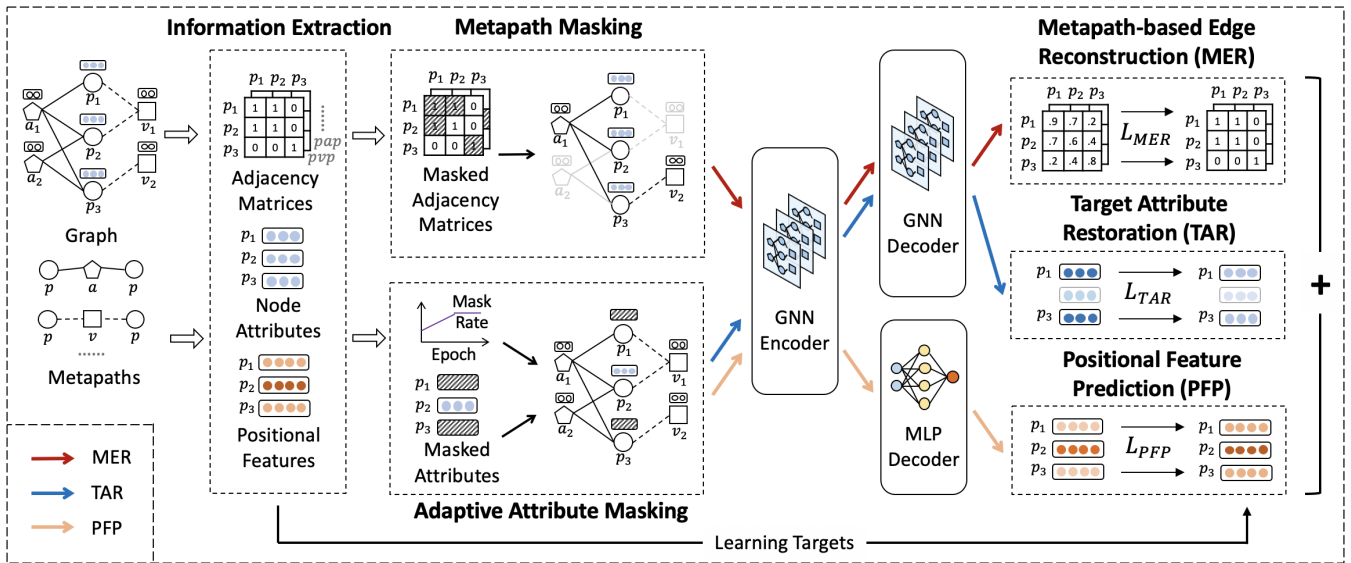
Information Extraction

Metapath Masking

Metapath-based Edge Reconstruction (MER)

$a_1$ $p_1$ $v_1$ $p_2$ $a_2$ $v_2$ $p_3$

Graph

$p$ $a$ $p$

$p$ $v$ $p$

Metapaths

$p_1$ $p_2$ $p_3$

| | $p_1$ | $p_2$ | $p_3$ |
|---|---|---|---|
| $p_1$ | 1 | 1 | 0 |
| $p_2$ | 1 | 1 | 0 |
| $p_3$ | 0 | 0 | 1 |

$pap$ $pvp$

Adjacency Matrices

$p_1$ $p_2$ $p_3$

Node Attributes

$p_1$ $p_2$ $p_3$

Positional Features

| | $p_1$ | $p_2$ | $p_3$ |
|---|---|---|---|
| $p_1$ | 1 | 1 | 0 |
| $p_2$ | | 1 | 0 |
| $p_3$ | 0 | 0 | |

Masked Adjacency Matrices

$a_1$ $p_1$ $v_1$ $p_2$ $a_2$ $v_2$ $p_3$

Mask Rate

Epoch

$p_1$ $p_2$ $p_3$

Masked Attributes

$a_1$ $p_1$ $v_1$ $p_2$ $a_2$ $v_2$ $p_3$

Adaptive Attribute Masking

GNN Encoder

GNN Decoder

MLP Decoder

| | $p_1$ | $p_2$ | $p_3$ |
|---|---|---|---|
| $p_1$ | .9 | .7 | .2 |
| $p_2$ | .7 | .6 | .4 |
| $p_3$ | .2 | .4 | .8 |

$L_{MER}$

| | $p_1$ | $p_2$ | $p_3$ |
|---|---|---|---|
| $p_1$ | 1 | 1 | 0 |
| $p_2$ | 1 | 1 | 0 |
| $p_3$ | 0 | 0 | 1 |

Target Attribute Restoration (TAR)

$p_1$ $p_3$ $L_{TAR}$ $p_1$ $p_3$

Positional Feature Prediction (PFP)

$p_1$ $p_2$ $p_3$ $L_{PFP}$ $p_1$ $p_2$ $p_3$

+

MER

TAR

PFP

Learning Targets